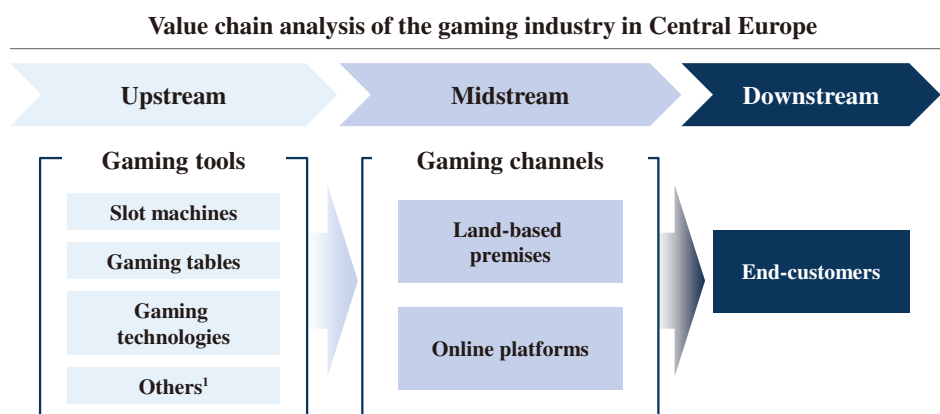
Value chain analysis of the gaming industry in Central Europe

Upstream

Midstream

Downstream

Gaming tools

Slot machines

Gaming tables

Gaming technologies

Others$^1$

Gaming channels

Land-based premises

Online platforms

End-customers